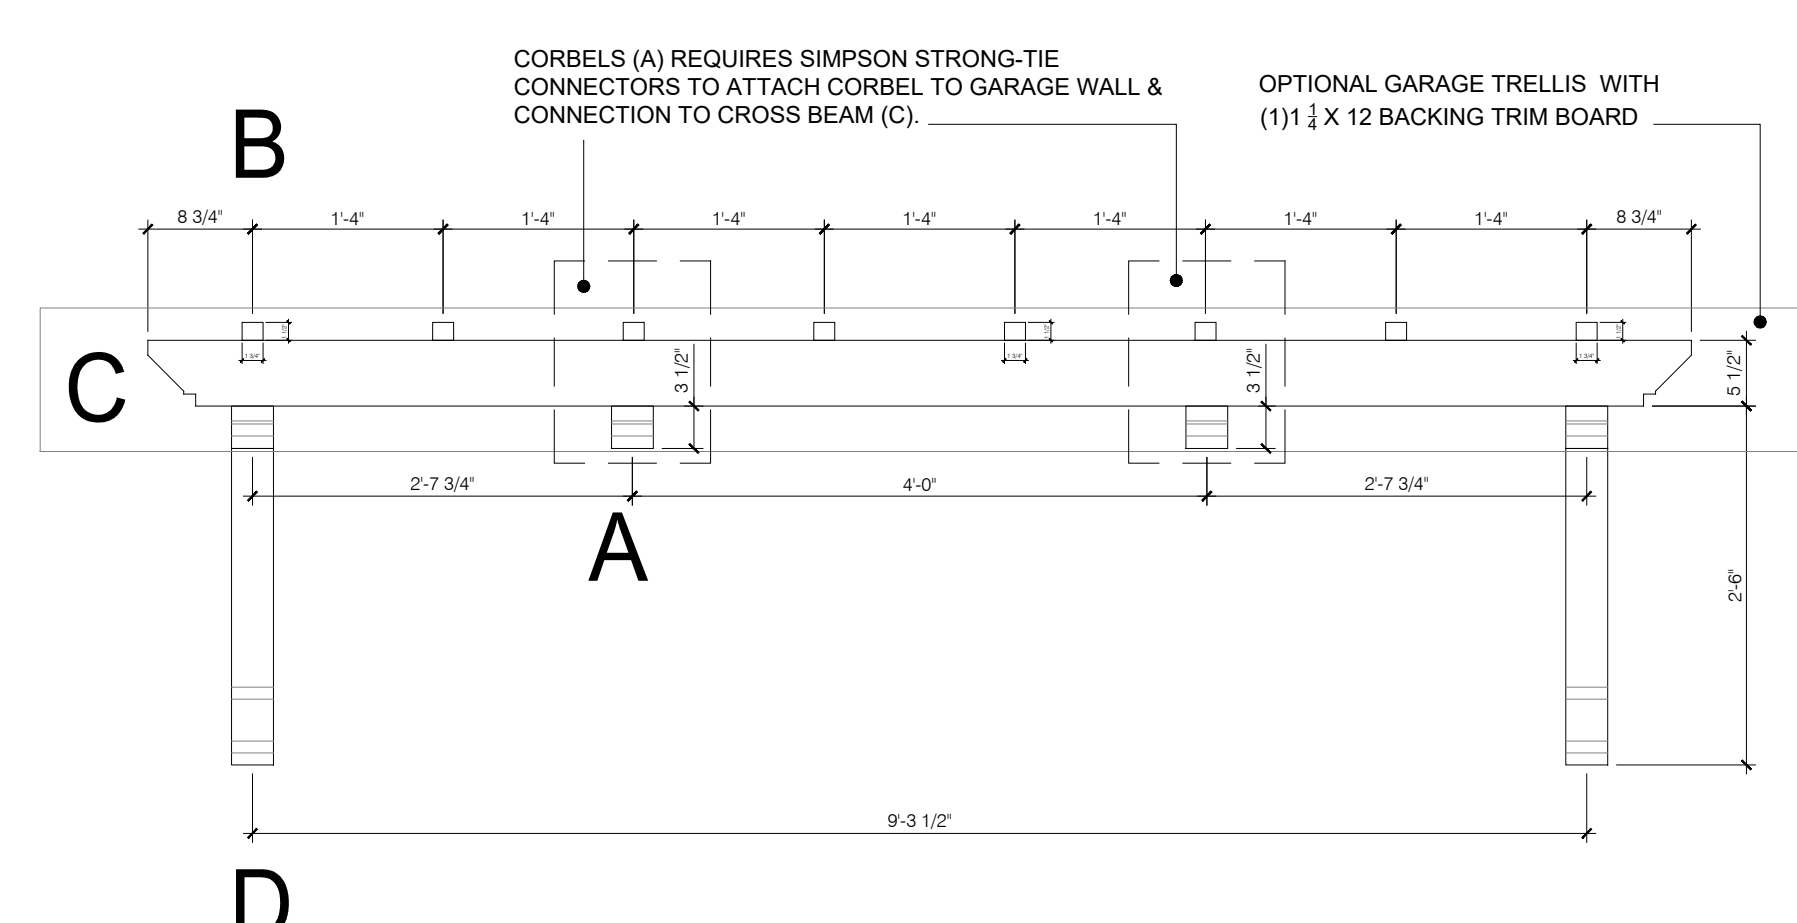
CORBELS (A) REQUIRES SIMPSON STRONG-TIE CONNECTORS TO ATTACH CORBEL TO GARAGE WALL & CONNECTION TO CROSS BEAM (C).

OPTIONAL GARAGE TRELLIS WITH (1)1 $\frac{1}{4}$ X 12 BACKING TRIM BOARD

B

8 3/4" 1'-4" 1'-4" 1'-4" 1'-4" 1'-4" 1'-4" 1'-4" 8 3/4"

1 1/2" 1 3/4" 1 1/2" 1 3/4" 1 1/2" 1 3/4"

C

3 1/2" 3 1/2" 5 1/2"

2'-7 3/4" 4'-0" 2'-7 3/4"

A

2'-6"

9'-3 1/2"

D